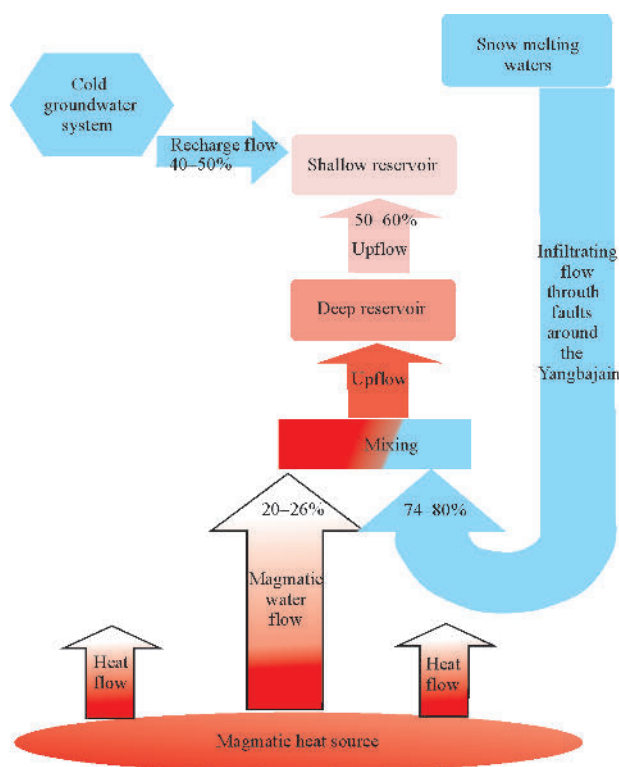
Snow melting waters

Cold groundwater system

Recharge flow 40–50%

Shallow reservoir

50 60%

Upflow

Infiltrating flow throuth faults around the Yangbajain

Deep reservoir

Upflow

Mixing

20–26%

74 80%

Magmatic water flow

Heat flow

Heat flow

Magmatic heat source